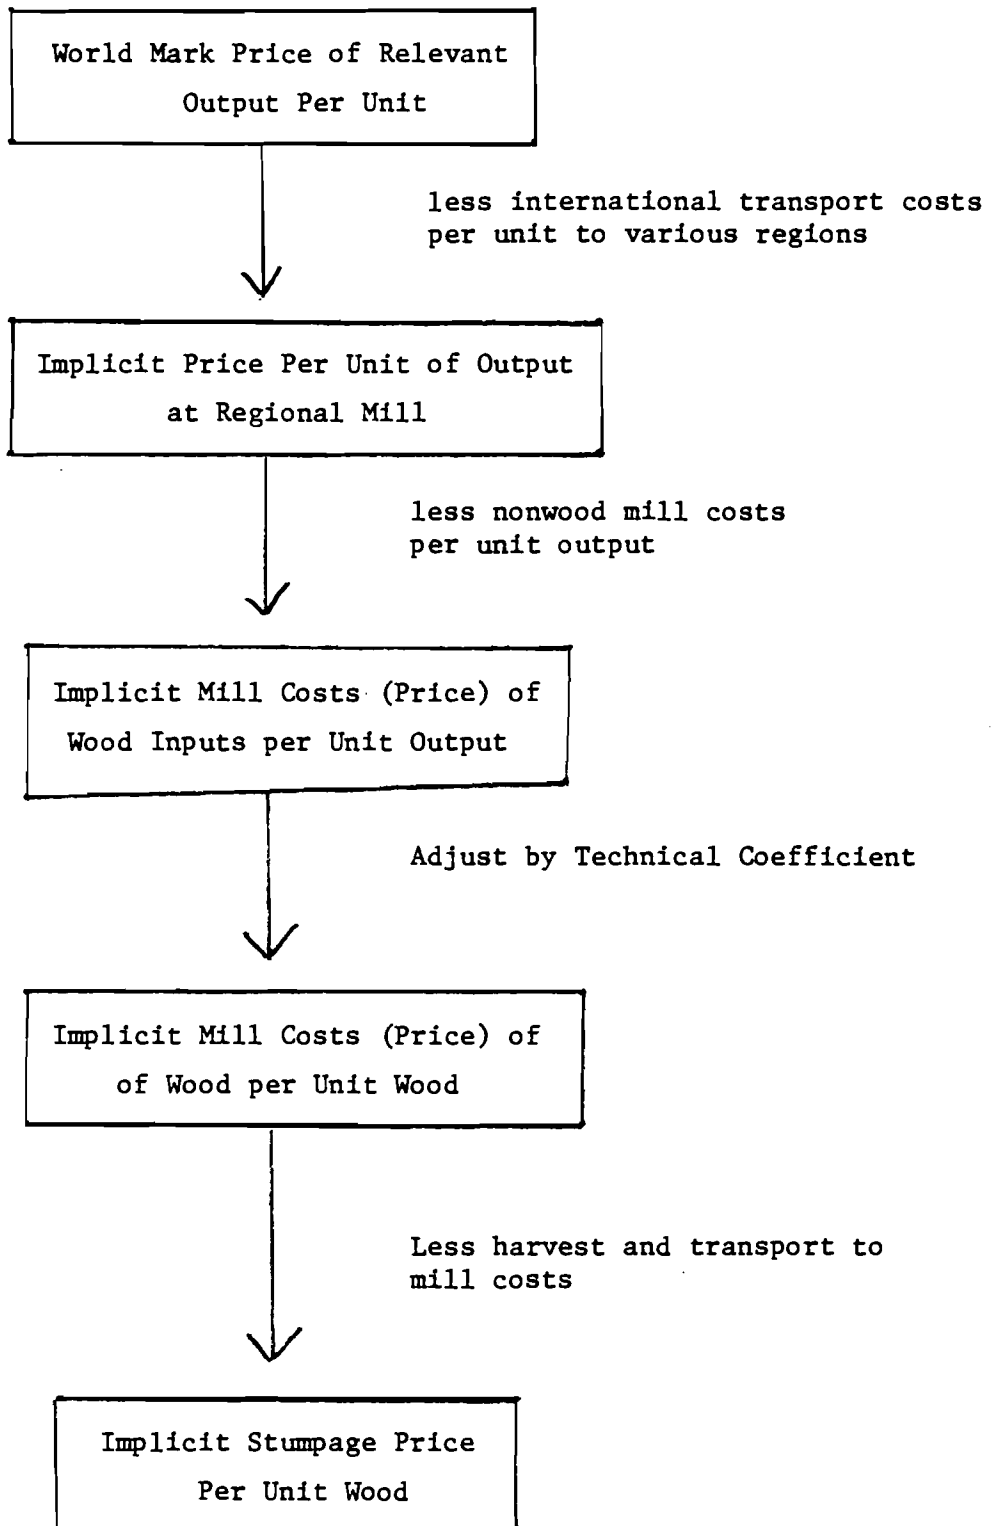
World Mark Price of Relevant Output Per Unit

less international transport costs per unit to various regions

Implicit Price Per Unit of Output at Regional Mill

less nonwood mill costs per unit output

Implicit Mill Costs (Price) of Wood Inputs per Unit Output

Adjust by Technical Coefficient

Implicit Mill Costs (Price) of of Wood per Unit Wood

Less harvest and transport to mill costs

Implicit Stumpage Price Per Unit Wood